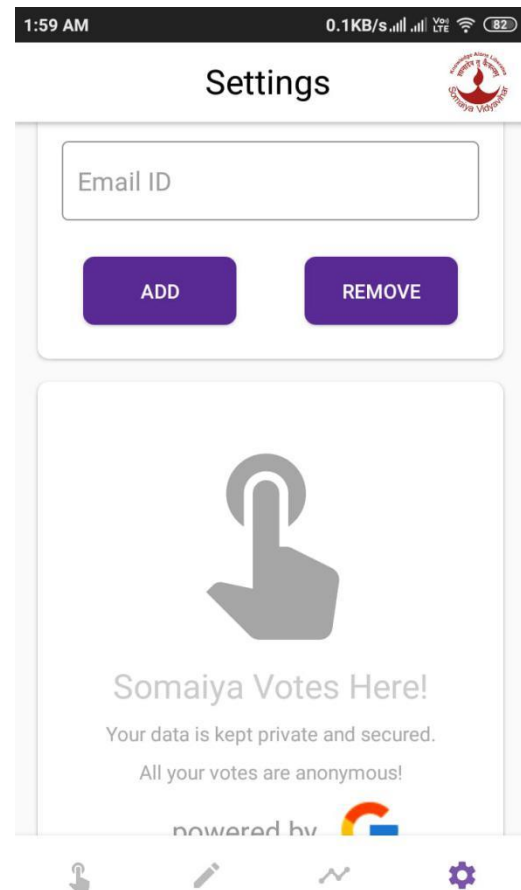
1:59 AM

0.1KB/s Vo LTE 82

Settings

Knowledge Alone Liberates
Somaiya Vidyavihar

Email ID

ADD

REMOVE

Somaiya Votes Here!

Your data is kept private and secured.

All your votes are anonymous!

powered by